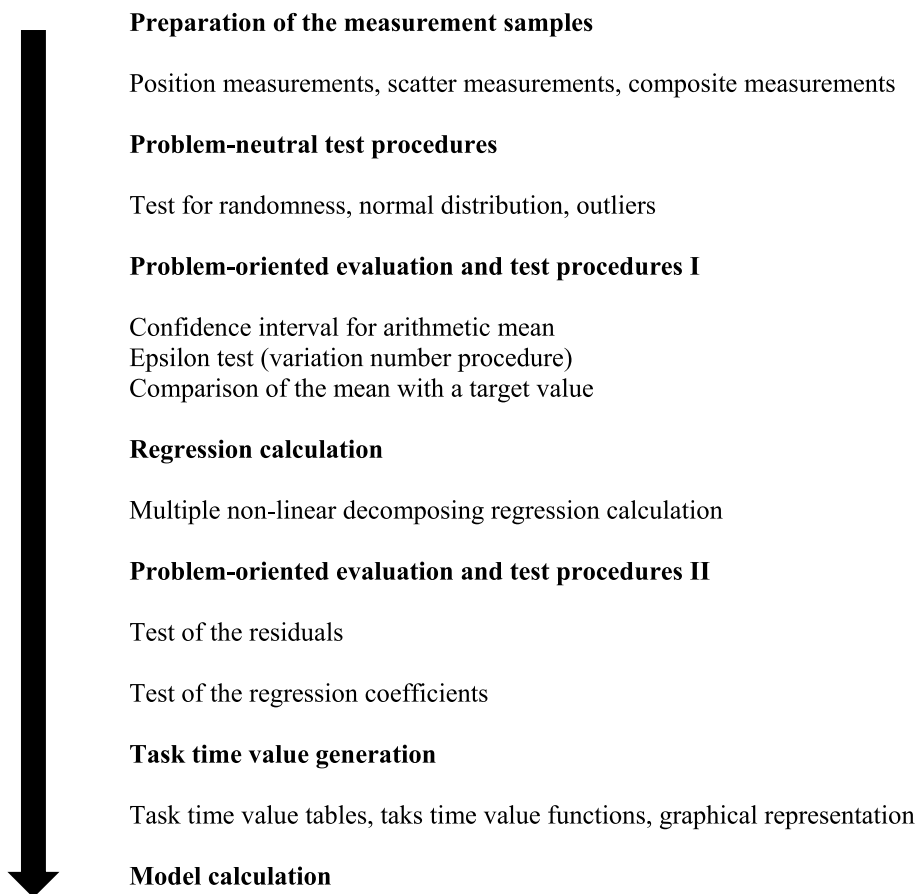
**Preparation of the measurement samples**

Position measurements, scatter measurements, composite measurements

**Problem-neutral test procedures**

Test for randomness, normal distribution, outliers

**Problem-oriented evaluation and test procedures I**

Confidence interval for arithmetic mean
Epsilon test (variation number procedure)
Comparison of the mean with a target value

**Regression calculation**

Multiple non-linear decomposing regression calculation

**Problem-oriented evaluation and test procedures II**

Test of the residuals

Test of the regression coefficients

**Task time value generation**

Task time value tables, taks time value functions, graphical representation

**Model calculation**